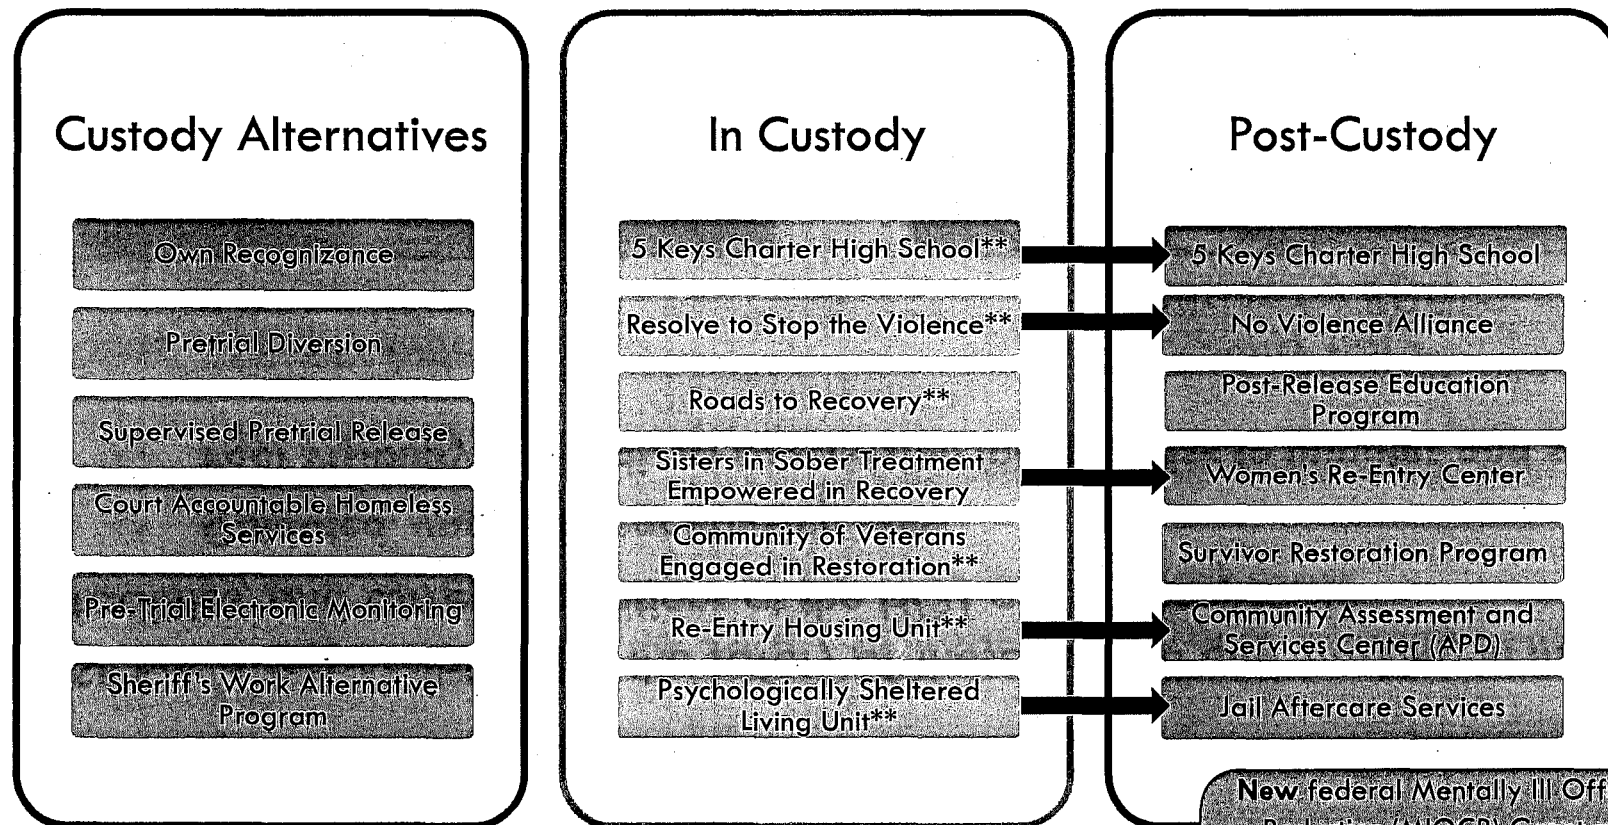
Custody Alternatives

Own Recognizance

Pretrial Diversion

Supervised Pretrial Release

Court Accountable Homeless Services

Pre-Trial Electronic Monitoring

Sheriff's Work Alternative Program

In Custody

5 Keys Charter High School**

Resolve to Stop the Violence**

Roads to Recovery**

Sisters in Sober Treatment Empowered in Recovery

Community of Veterans Engaged in Restoration**

Re-Entry Housing Unit**

Psychologically Sheltered Living Unit**

Post-Custody

5 Keys Charter High School

No Violence Alliance

Post-Release Education Program

Women's Re-Entry Center

Survivor Restoration Program

Community Assessment and Services Center (APD)

Jail Aftercare Services

New federal Mentally Ill Off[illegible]
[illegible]